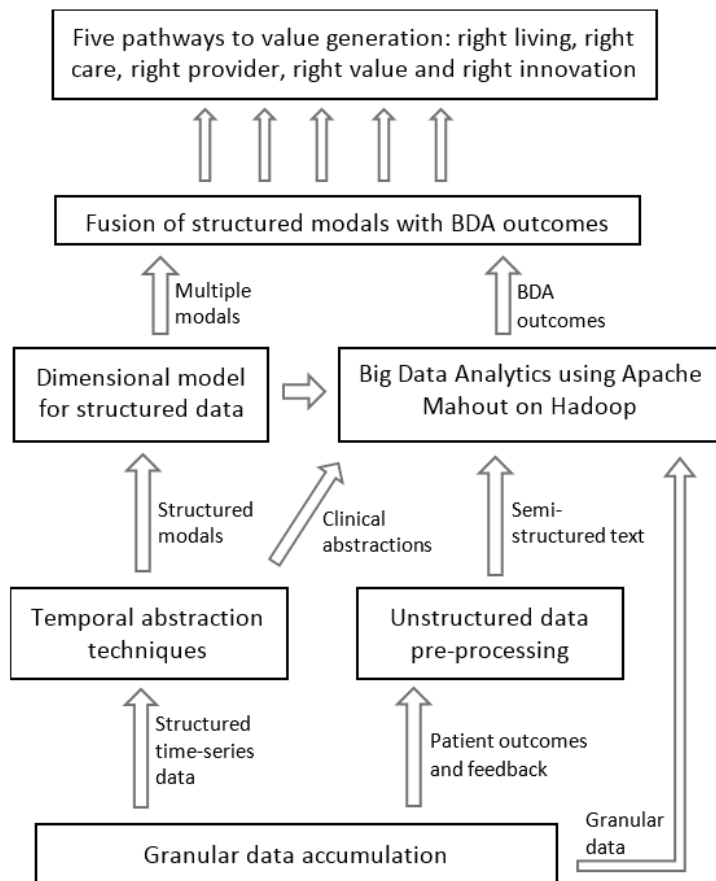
Five pathways to value generation: right living, right care, right provider, right value and right innovation

Fusion of structured modals with BDA outcomes

Multiple modals

BDA outcomes

Dimensional model for structured data

Big Data Analytics using Apache Mahout on Hadoop

Structured modals

Clinical abstractions

Semi-structured text

Temporal abstraction techniques

Unstructured data pre-processing

Structured time-series data

Patient outcomes and feedback

Granular data

Granular data accumulation